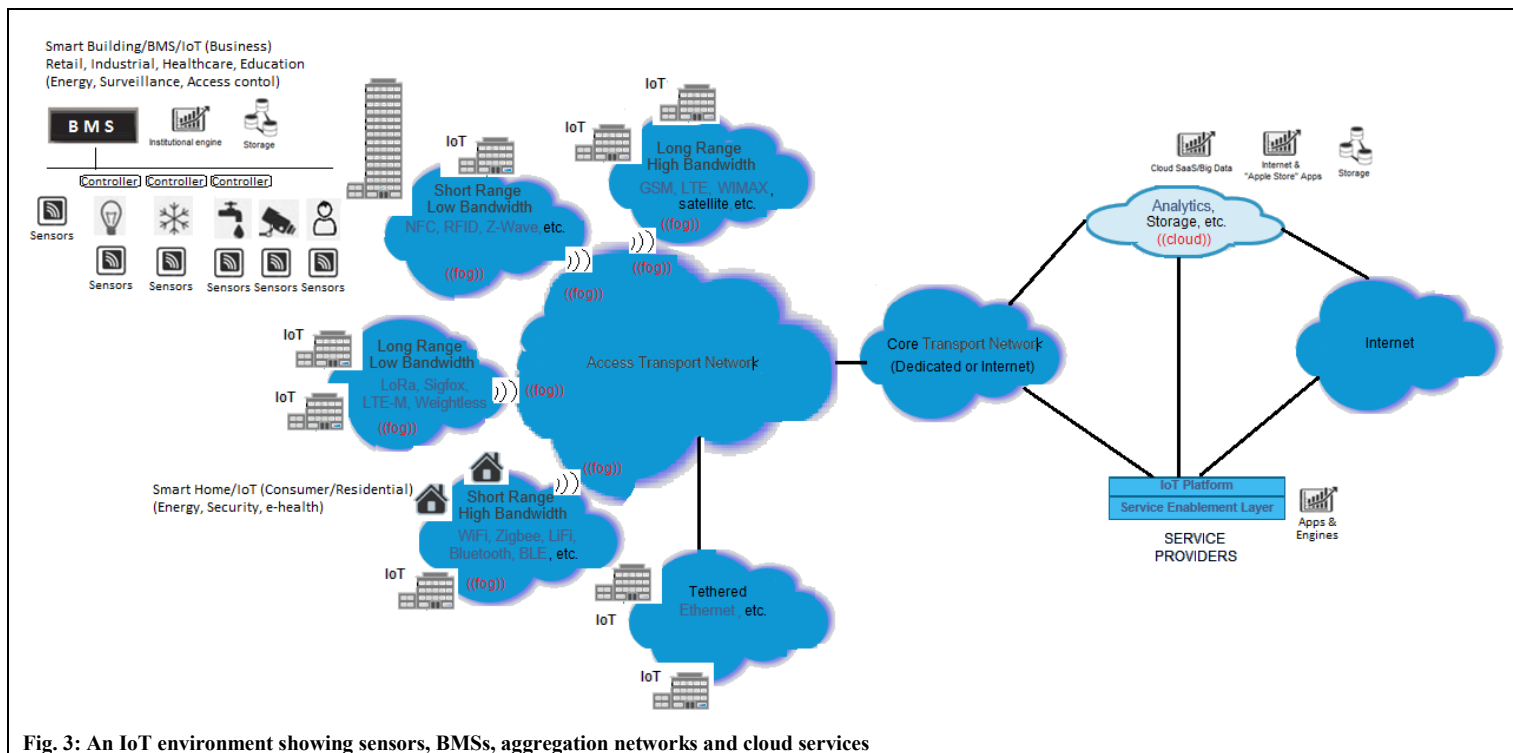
Smart Building/BMS/IoT (Business)
Retail, Industrial, Healthcare, Education
(Energy, Surveillance, Access contol)

BMS

Institutional engine

Storage

Controller Controller Controller

Sensors

Sensors Sensors Sensors Sensors Sensors

IoT

Short Range
Low Bandwidth
NFC, RFID, Z-Wave, etc.
((fog))

IoT

IoT

Long Range
High Bandwidth
GSM, LTE, WIMAX, satellite etc.
((fog))

((fog))

((fog))

Cloud SaaS/Big Data

Internet & "Apple Store" Apps

Storage

Analytics, Storage, etc.
((cloud))

IoT

Long Range
Low Bandwidth
LoRa, Sigfox, LTE-M, Weightless
((fog))

IoT

((fog))

Access Transport Network

Core Transport Network
(Dedicated or Internet)

Internet

Smart Home/IoT (Consumer/Residential)
(Energy, Security, e-health)

((fog))

Short Range
High Bandwidth
WiFi, Zigbee, LiFi, Bluetooth, BLE, etc.
((fog))

IoT

IoT Platform
Service Enablement Layer

SERVICE PROVIDERS

Apps & Engines

Tethered
Ethernet, etc.

IoT

IoT

Fig. 3: An IoT environment showing sensors, BMSs, aggregation networks and cloud services